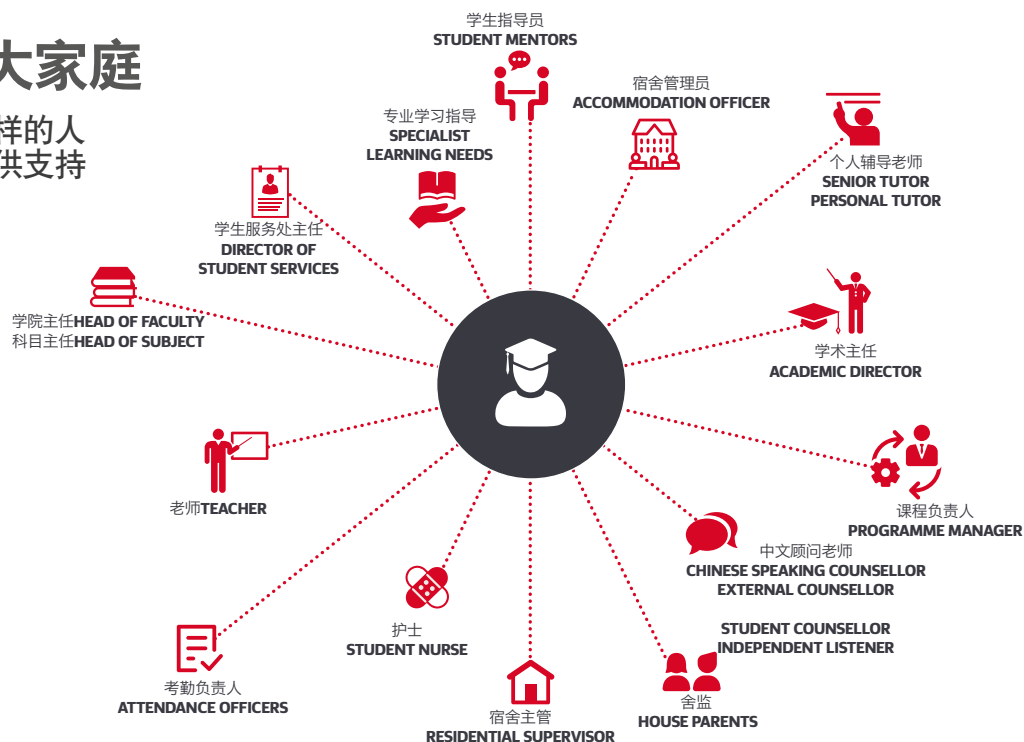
大家庭

样的人
供支持

学生指导员
STUDENT MENTORS

宿舍管理员
ACCOMMODATION OFFICER

专业学习指导
SPECIALIST LEARNING NEEDS

个人辅导老师
SENIOR TUTOR
PERSONAL TUTOR

学生服务处主任
DIRECTOR OF STUDENT SERVICES

学院主任HEAD OF FACULTY
科目主任HEAD OF SUBJECT

学术主任
ACADEMIC DIRECTOR

老师TEACHER

课程负责人
PROGRAMME MANAGER

中文顾问老师
CHINESE SPEAKING COUNSELLOR
EXTERNAL COUNSELLOR

护士
STUDENT NURSE

STUDENT COUNSELLOR
INDEPENDENT LISTENER

考勤负责人
ATTENDANCE OFFICERS

宿舍主管
RESIDENTIAL SUPERVISOR

舍监
HOUSE PARENTS